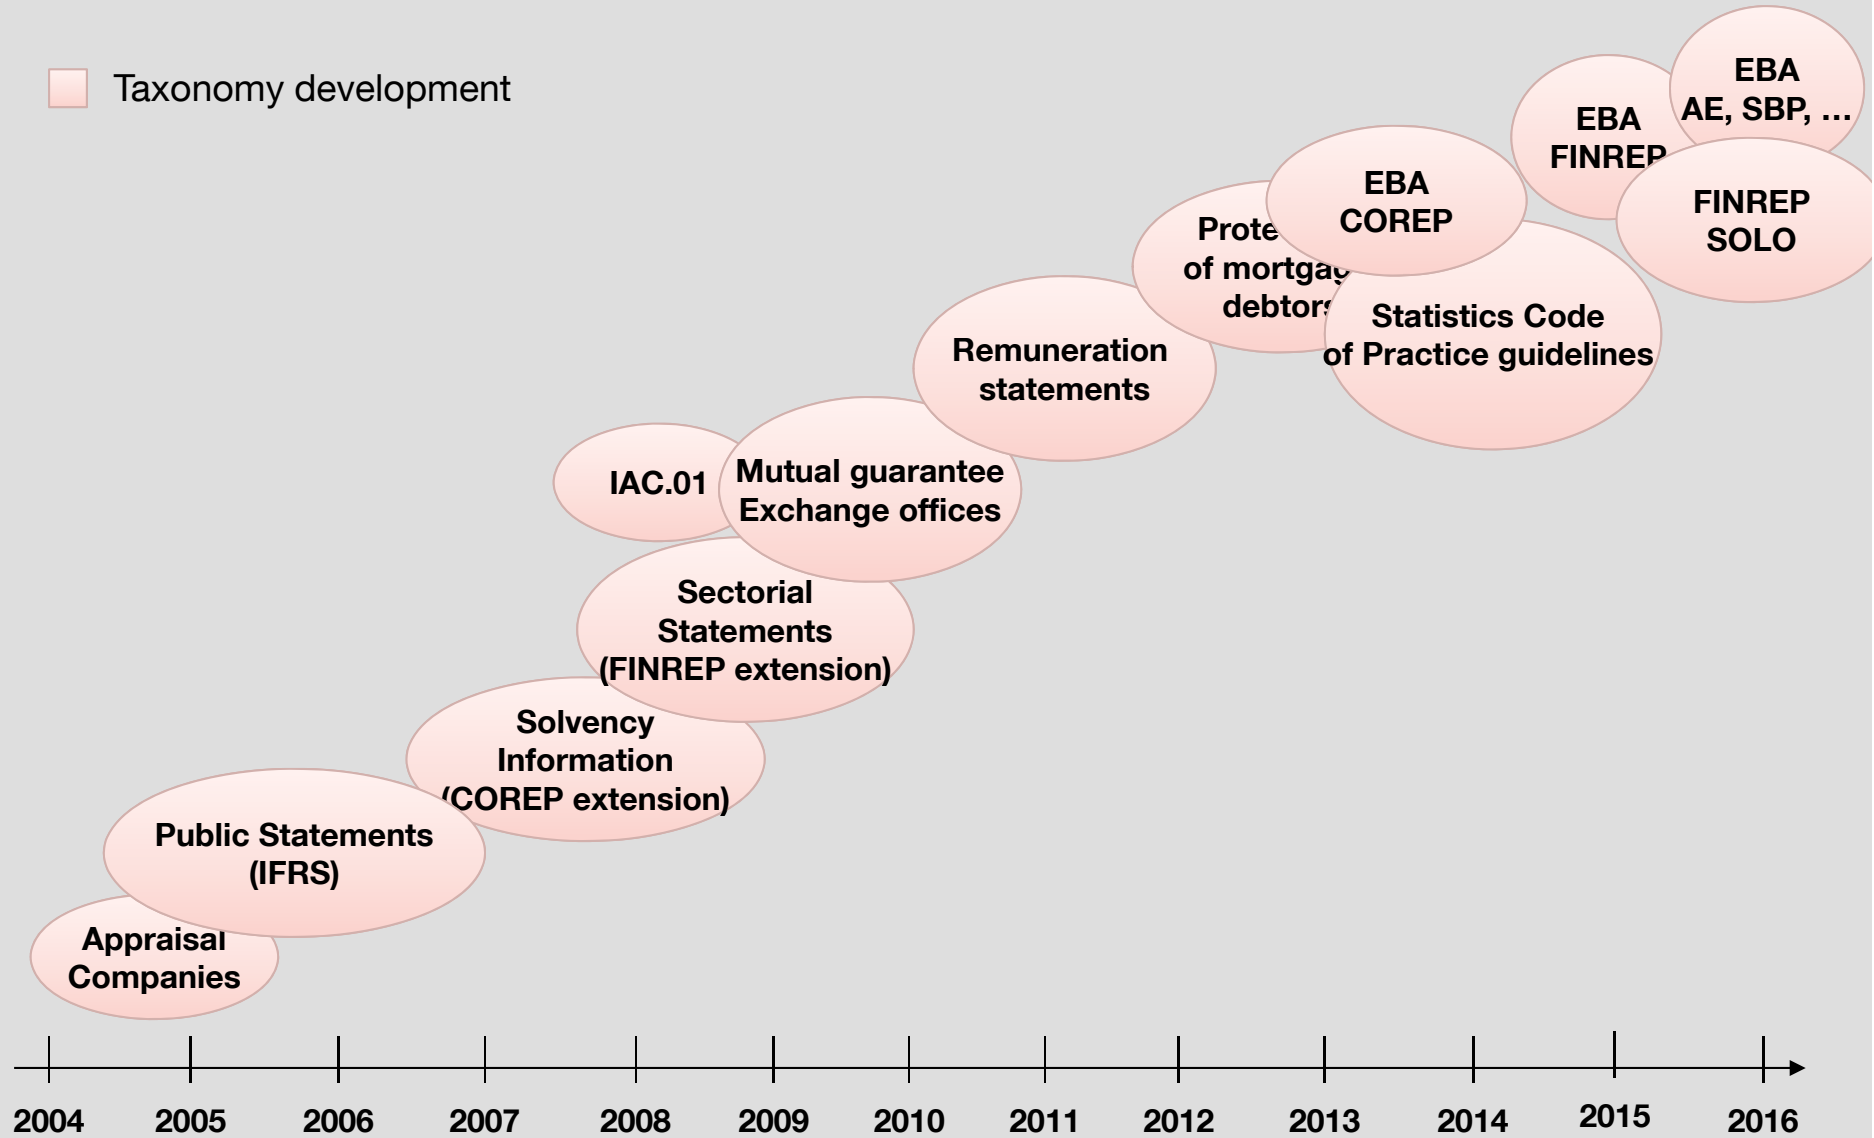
Taxonomy development

EBA AE, SBP, ...

EBA FINREP

FINREP SOLO

EBA COREP

Prote of mortga debtor

Statistics Code of Practice guidelines

Remuneration statements

IAC.01

Mutual guarantee Exchange offices

Sectorial Statements (FINREP extension)

Solvency Information (COREP extension)

Public Statements (IFRS)

Appraisal Companies

2004 2005 2006 2007 2008 2009 2010 2011 2012 2013 2014 2015 2016